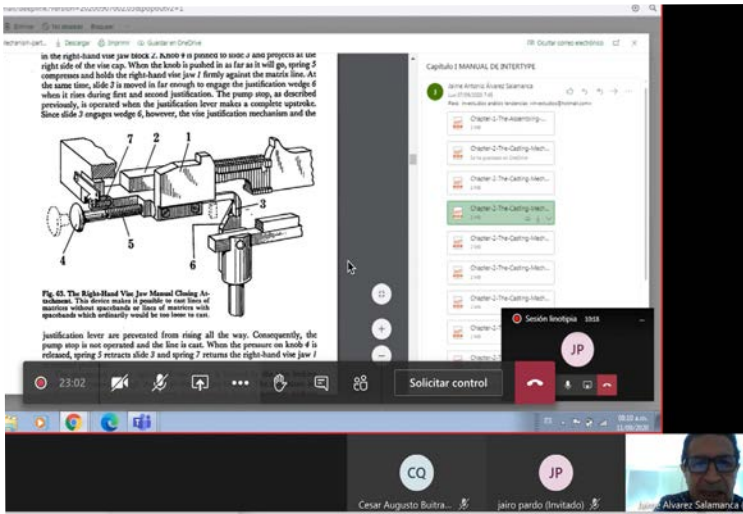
in the right-hand vise jaw block 2. Knob 4 is pinned to slide 3 and projects at the right side of the vise cap. When the knob is pushed in as far as it will go, spring 5 compresses and holds the right-hand vise jaw 1 firmly against the matrix line. At the same time, slide 3 is moved in far enough to engage the justification wedge 6 when it rises during first and second justification. The pump stop, as described previously, is operated when the justification lever makes a complete upstroke. Since slide 3 engages wedge 6, however, the vise justification mechanism and the

7 2 1 3 5 4 6

Fig. 65. The Right-Hand Vise Jaw Manual Closing Attachment. This device makes it possible to cast lines of matrices without spaceband or lines of matrices with spacebands which ordinarily would be too loose to cast.

justification lever are prevented from rising all the way. Consequently, the pump stop is not operated and the line is cast. When the pressure on knob 4 is released, spring 5 retracts slide 3 and spring 7 returns the right-hand vise jaw 1

Descargar Imprimir Guardar en OneDrive
Ocultar correo electrónico
Capítulo 1 MANUAL DE INTERTYPE
Jaime Antonio Alvarez Salamanca
Chapter-1-The-Assembling-...
Chapter-2-The-Casting-Mech...
Chapter-2-The-Casting-Mech...
Chapter-2-The-Casting-Mech...
Chapter-2-The-Casting-Mech...
Chapter-2-The-Casting-Mech...
Chapter-2-The-Casting-Mech...
Chapter-2-The-Casting-Mech...

Sesión linotipia 10:16
JP

23:02
Solicitar control

CQ
Cesar Augusto Buitra...
JP
jairo pardo (Invitado)
Jaime Alvarez Salamanca